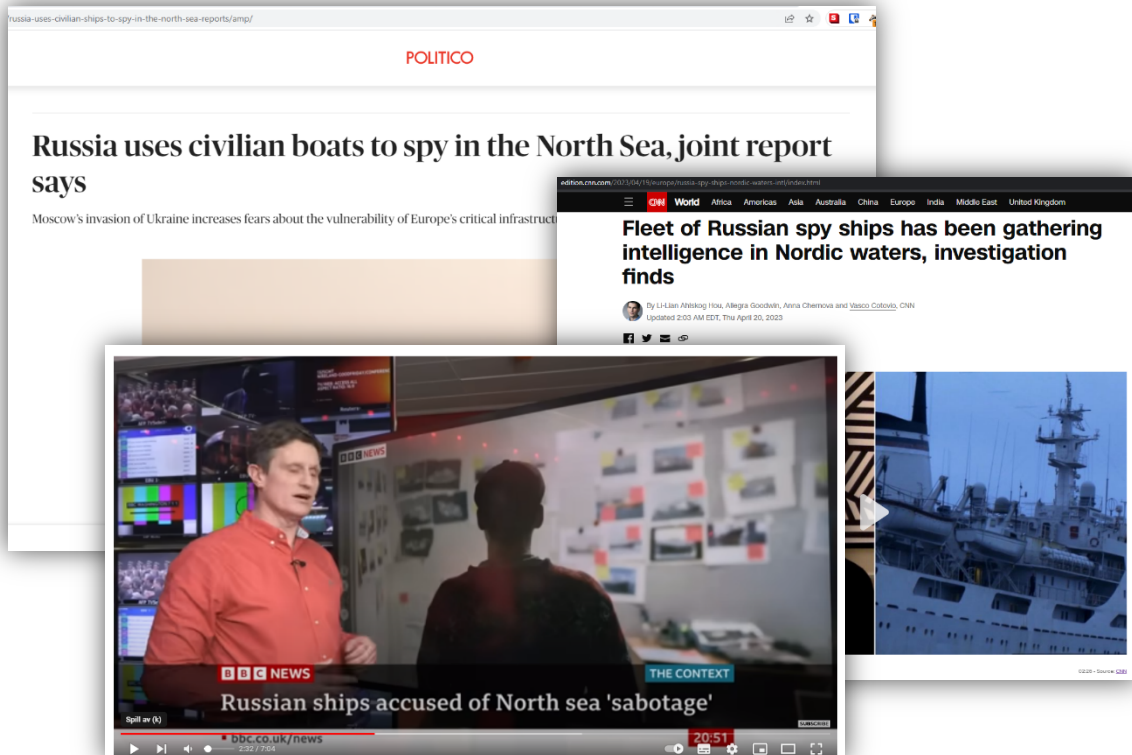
/russia-uses-civilian-ships-to-spy-in-the-north-sea-reports/amp/

POLITICO

Russia uses civilian boats to spy in the North Sea, joint report says

Moscow's invasion of Ukraine increases fears about the vulnerability of Europe's critical infrastructu

edition.cnn.com/2023/04/19/europe/russia-spy-ships-nordic-waters-intl/index.html

CNN World Africa Americas Asia Australia China Europe India Middle East United Kingdom

Fleet of Russian spy ships has been gathering intelligence in Nordic waters, investigation finds

By Li-Lian Ahlskog Hou, Allegra Goodwin, Anna Chernova and Vasco Cotovio, CNN
Updated 2:03 AM EDT, Thu April 20, 2023

BBC NEWS

BBC NEWS THE CONTEXT
Russian ships accused of North sea 'sabotage'

bbc.co.uk/news 20:51

Spill av (k)

2:32 / 7:04

02:26 • Source: CNN